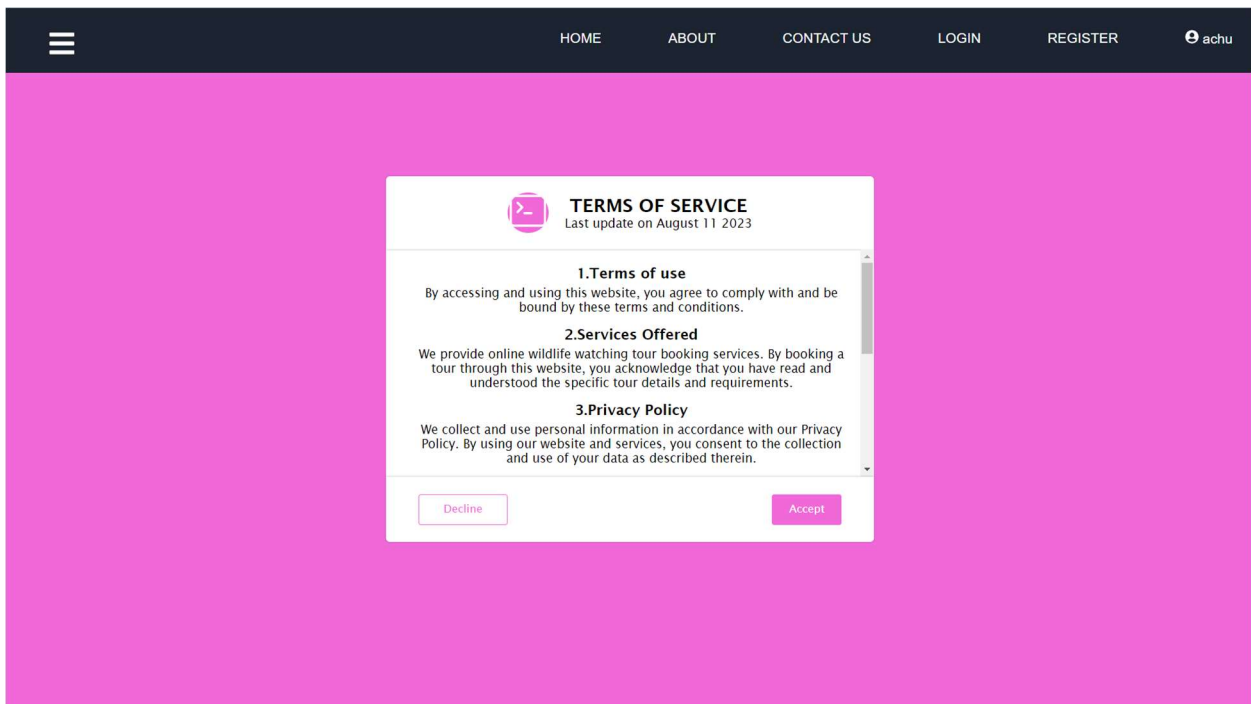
HOME ABOUT CONTACT US LOGIN REGISTER achu

TERMS OF SERVICE
Last update on August 11 2023

1.Terms of use
By accessing and using this website, you agree to comply with and be bound by these terms and conditions.

2.Services Offered
We provide online wildlife watching tour booking services. By booking a tour through this website, you acknowledge that you have read and understood the specific tour details and requirements.

3.Privacy Policy
We collect and use personal information in accordance with our Privacy Policy. By using our website and services, you consent to the collection and use of your data as described therein.

Decline Accept